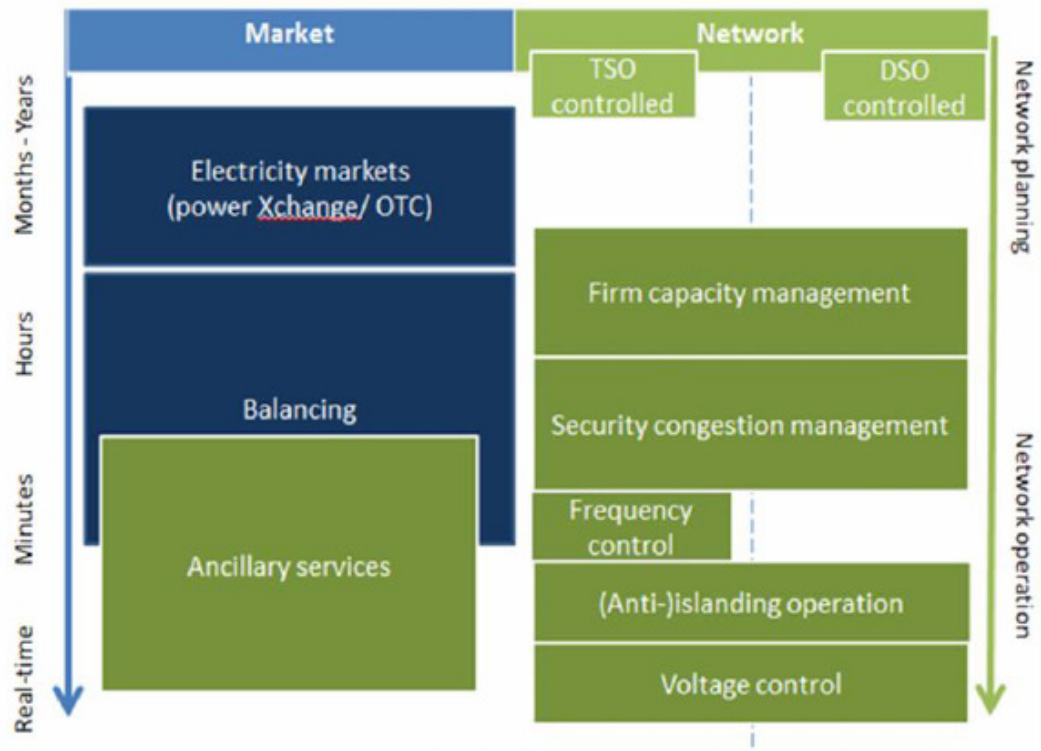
Market

Network

TSO controlled

DSO controlled

Months - Years

Hours

Minutes

Real-time

Electricity markets (power Xchange/ OTC)

Balancing

Ancillary services

Firm capacity management

Security congestion management

Frequency control

(Anti-)islanding operation

Voltage control

Network planning

Network operation